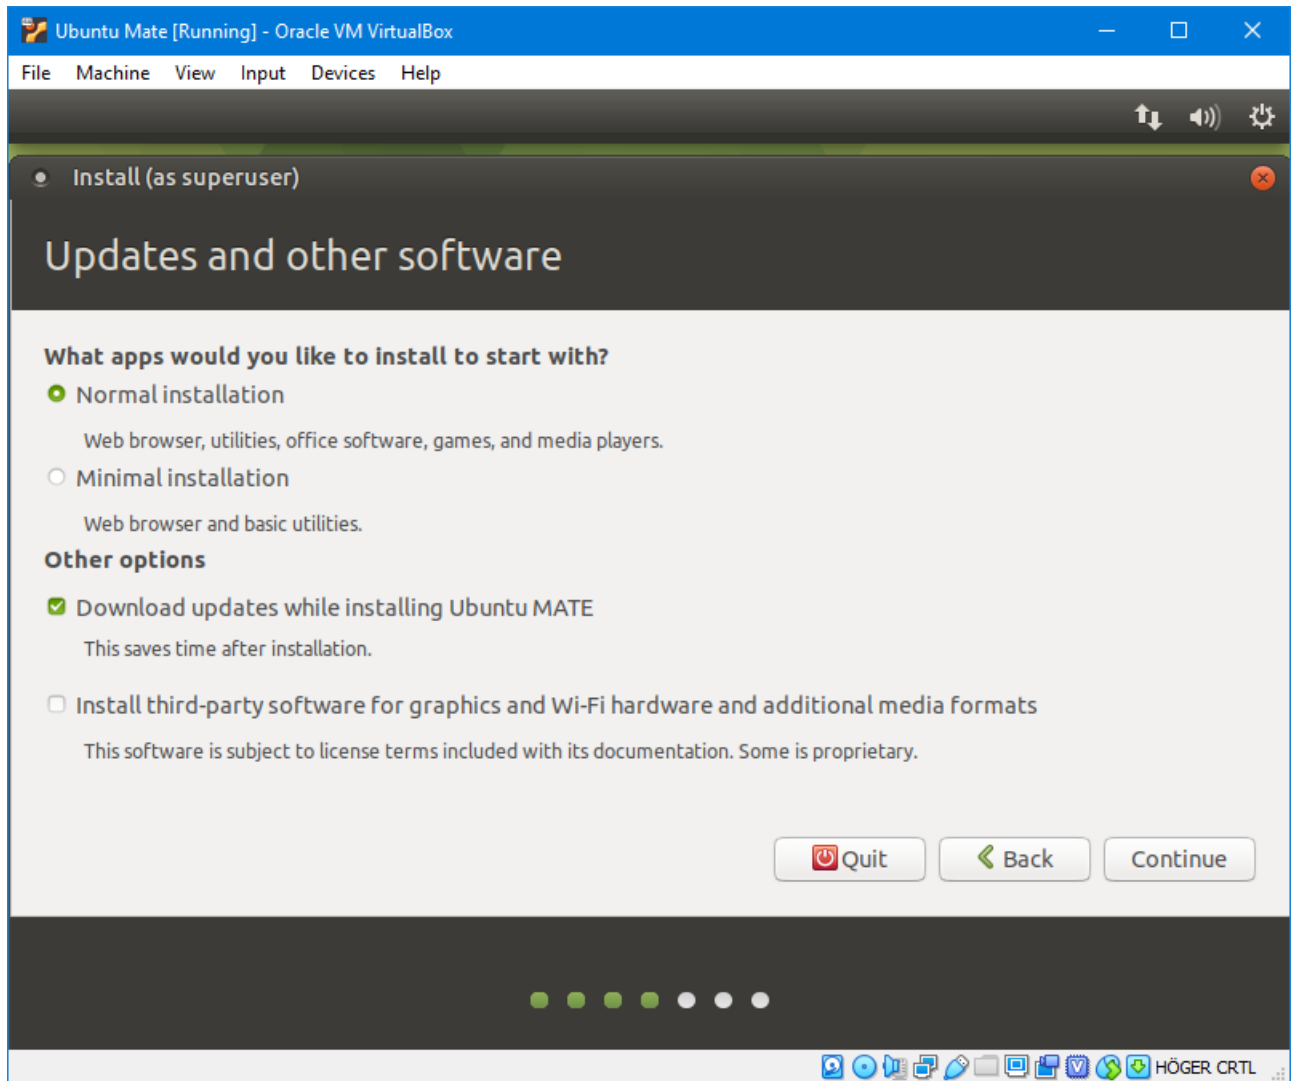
Ubuntu Mate [Running] - Oracle VM VirtualBox

File Machine View Input Devices Help

Install (as superuser)

Updates and other software

What apps would you like to install to start with?

Normal installation

Web browser, utilities, office software, games, and media players.

Minimal installation

Web browser and basic utilities.

Other options

Download updates while installing Ubuntu MATE

This saves time after installation.

Install third-party software for graphics and Wi-Fi hardware and additional media formats

This software is subject to license terms included with its documentation. Some is proprietary.

Quit Back Continue

HÖGER CRTL